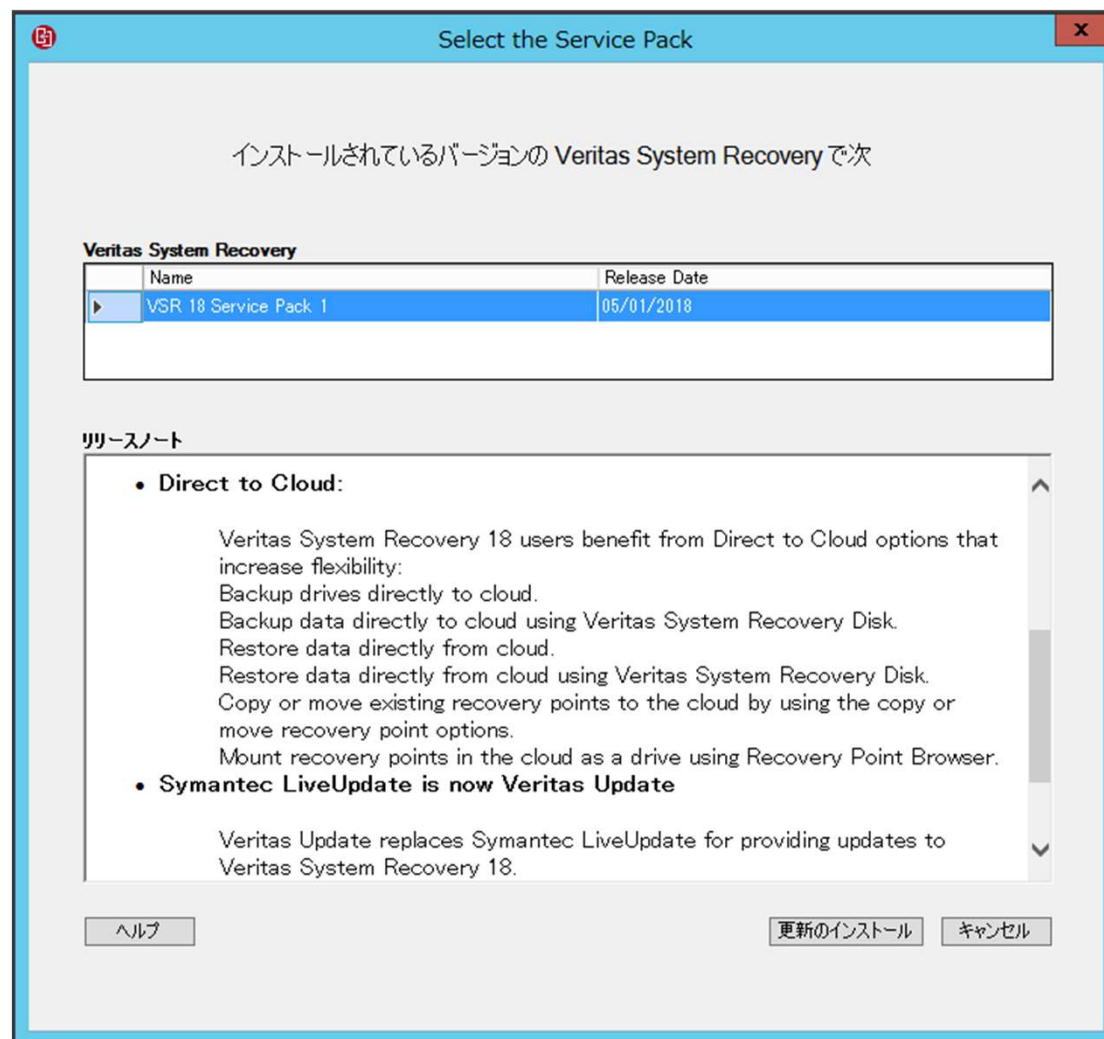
Select the Service Pack

インストールされているバージョンの Veritas System Recovery で次

Veritas System Recovery

| Name | Release Date |
|---|---|
| VSR 18 Service Pack 1 | 05/01/2018 |

リリースノート

• Direct to Cloud:

Veritas System Recovery 18 users benefit from Direct to Cloud options that increase flexibility:
Backup drives directly to cloud.
Backup data directly to cloud using Veritas System Recovery Disk.
Restore data directly from cloud.
Restore data directly from cloud using Veritas System Recovery Disk.
Copy or move existing recovery points to the cloud by using the copy or move recovery point options.
Mount recovery points in the cloud as a drive using Recovery Point Browser.

• Symantec LiveUpdate is now Veritas Update

Veritas Update replaces Symantec LiveUpdate for providing updates to Veritas System Recovery 18.

ヘルプ

更新のインストール

キャンセル